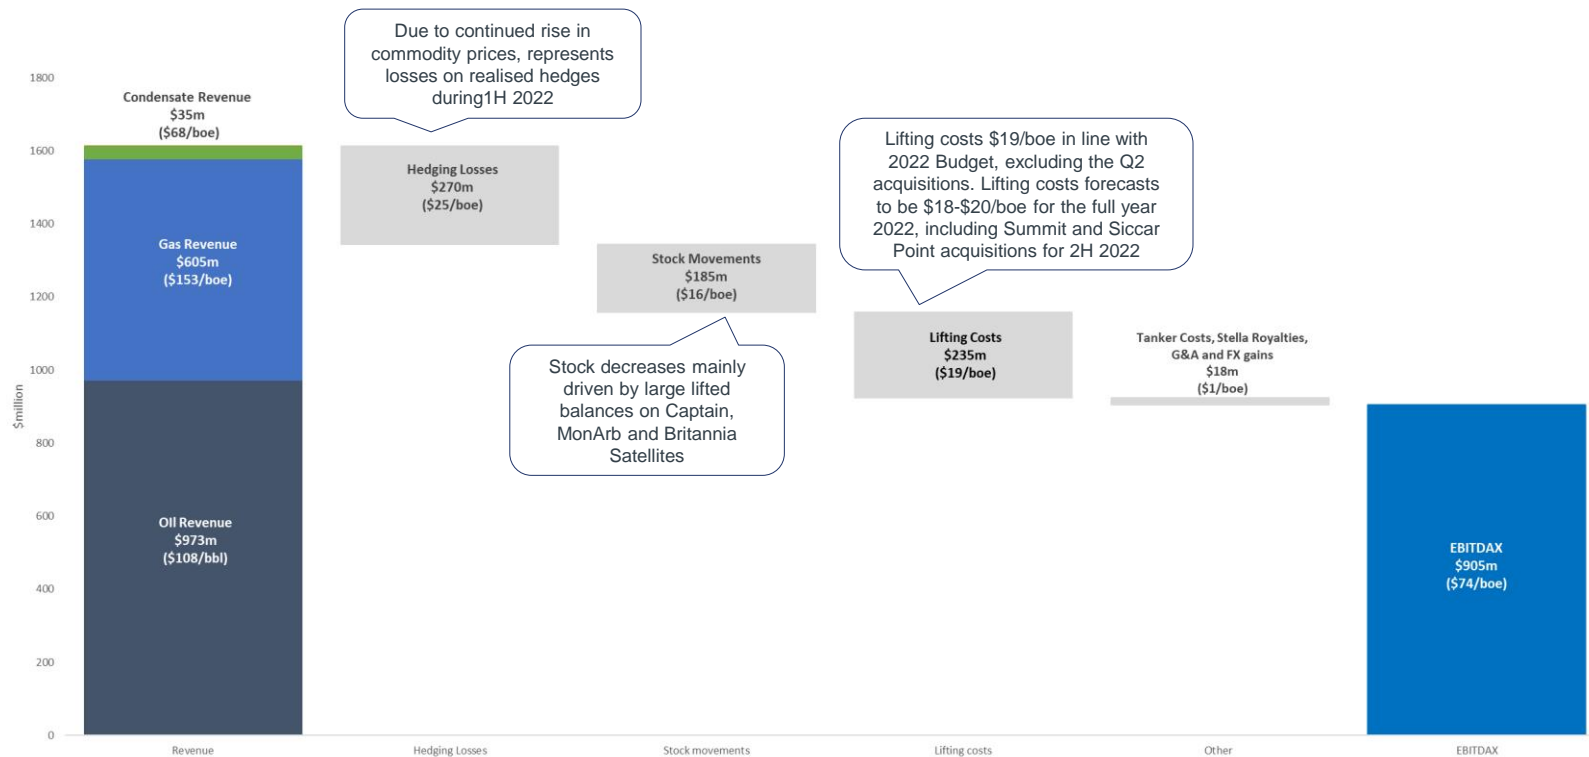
Due to continued rise in commodity prices, represents losses on realised hedges during1H 2022

Lifting costs $19/boe in line with 2022 Budget, excluding the Q2 acquisitions. Lifting costs forecasts to be $18-$20/boe for the full year 2022, including Summit and Siccar Point acquisitions for 2H 2022

1800
1600
1400
1200
1000
800
600
400
200
0

$million

Condensate Revenue
$35m
($68/boe)

Gas Revenue
$605m
($153/boe)

Oil Revenue
$973m
($108/bbl)

Hedging Losses
$270m
($25/boe)

Stock Movements
$185m
($16/boe)

Stock decreases mainly driven by large lifted balances on Captain, MonArb and Britannia Satellites

Lifting Costs
$235m
($19/boe)

Tanker Costs, Stella Royalties, G&A and FX gains
$18m
($1/boe)

EBITDAX
$905m
($74/boe)

Revenue
Hedging Losses
Stock movements
Lifting costs
Other
EBITDAX